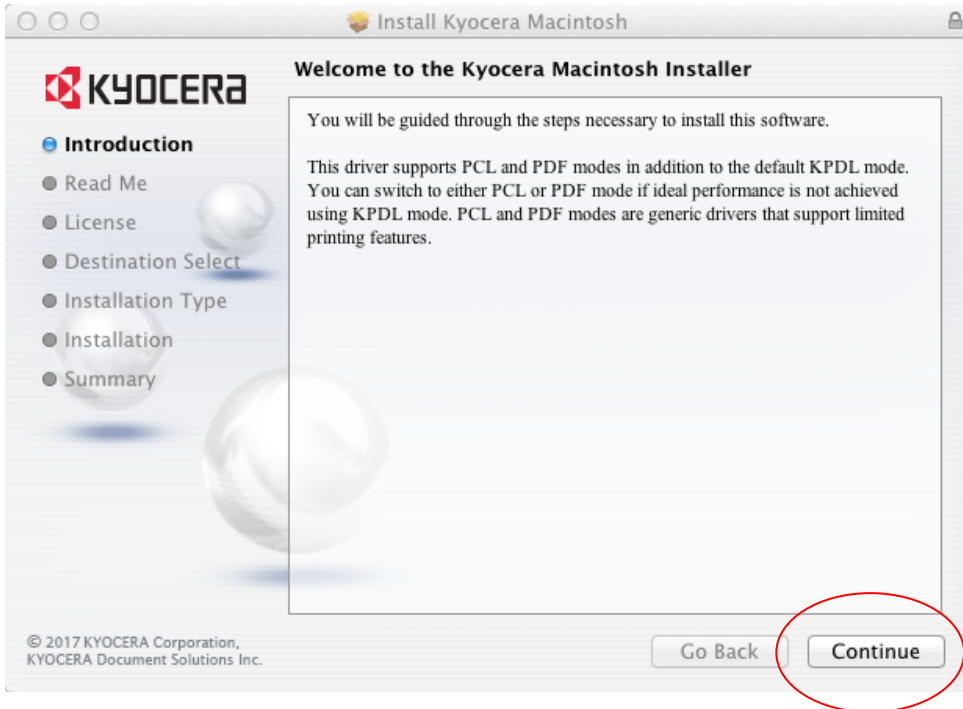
Install Kyocera Macintosh

KYOCERA

Welcome to the Kyocera Macintosh Installer

Introduction
Read Me
License
Destination Select
Installation Type
Installation
Summary

You will be guided through the steps necessary to install this software.

This driver supports PCL and PDF modes in addition to the default KPDL mode. You can switch to either PCL or PDF mode if ideal performance is not achieved using KPDL mode. PCL and PDF modes are generic drivers that support limited printing features.

© 2017 KYOCERA Corporation, KYOCERA Document Solutions Inc.

Go Back

Continue